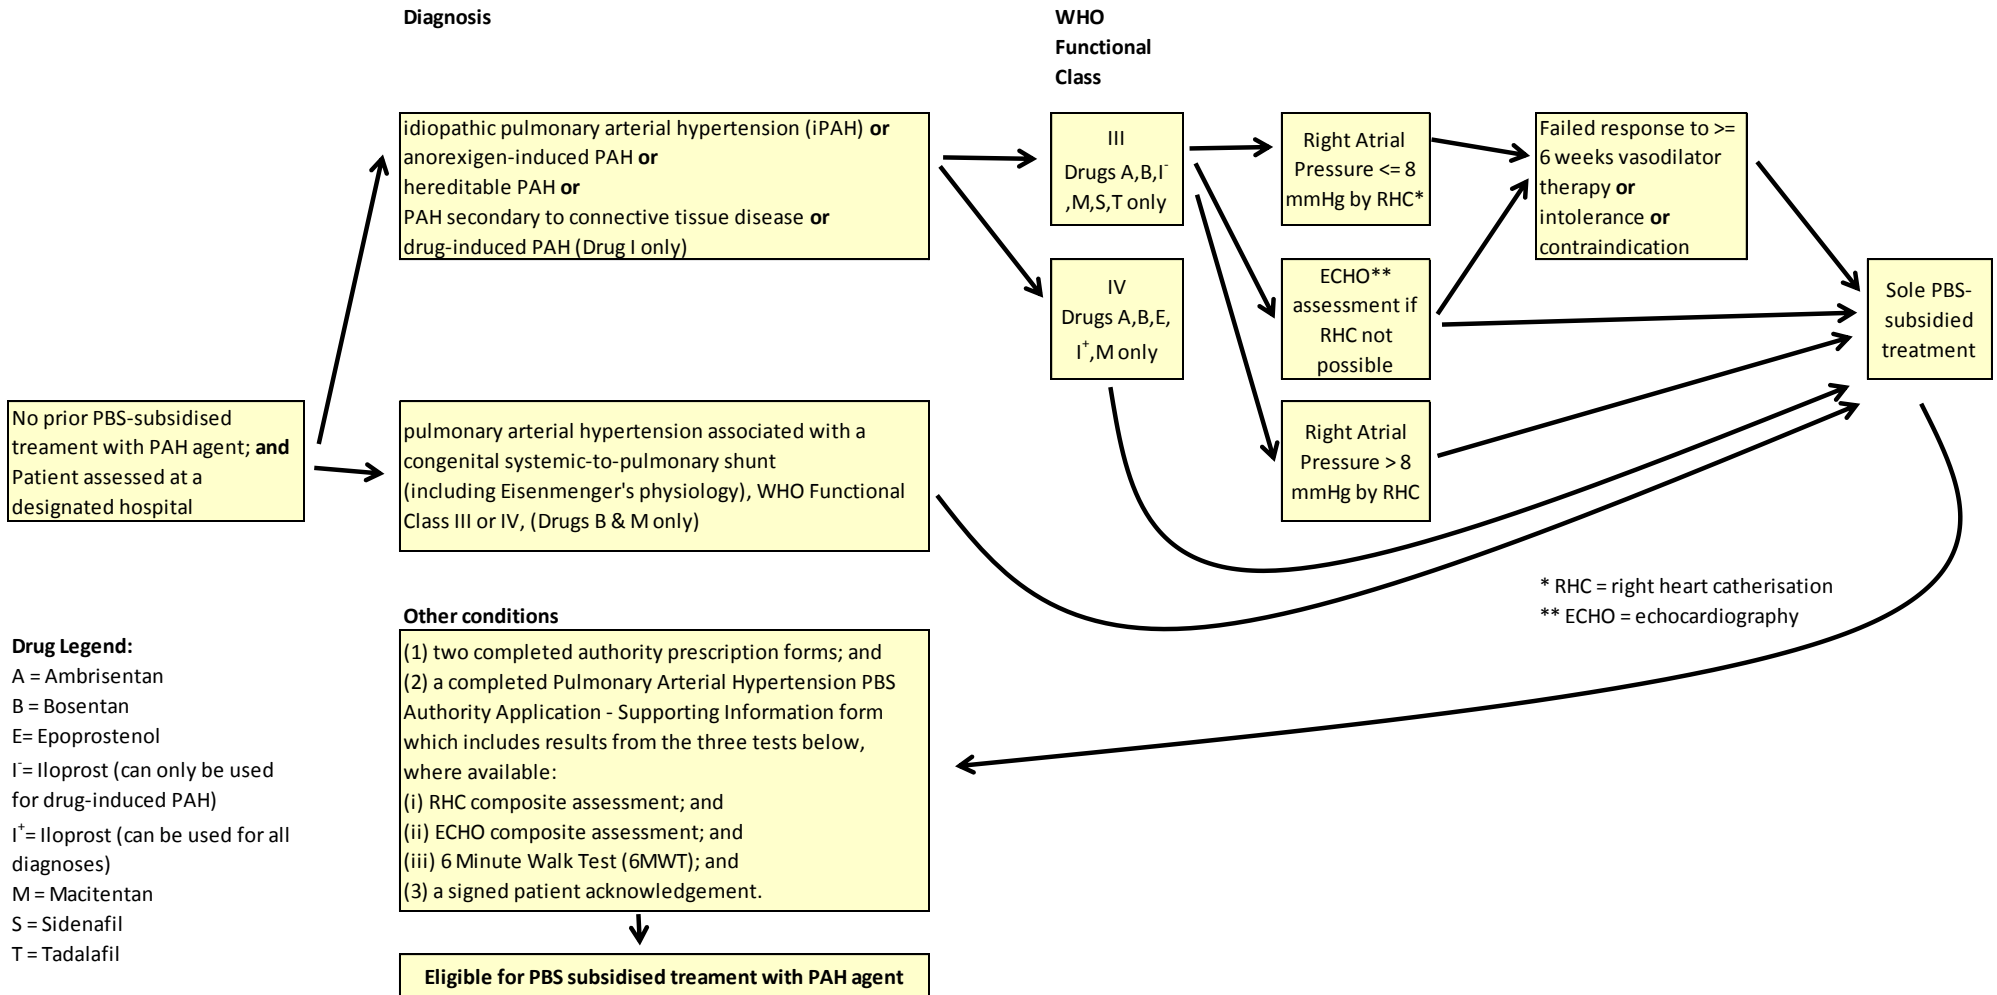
Diagnosis

WHO Functional Class

No prior PBS-subsidised treament with PAH agent; **and** Patient assessed at a designated hospital

idiopathic pulmonary arterial hypertension (iPAH) **or**
anorexigen-induced PAH **or**
hereditable PAH **or**
PAH secondary to connective tissue disease **or**
drug-induced PAH (Drug I only)

pulmonary arterial hypertension associated with a congenital systemic-to-pulmonary shunt (including Eisenmenger's physiology), WHO Functional Class III or IV, (Drugs B & M only)

III
Drugs A,B,$I^-$,M,S,T only

IV
Drugs A,B,E, $I^+$,M only

Right Atrial Pressure <= 8 mmHg by RHC*

ECHO** assessment if RHC not possible

Right Atrial Pressure > 8 mmHg by RHC

Failed response to >= 6 weeks vasodilator therapy **or** intolerance **or** contraindication

Sole PBS-subsidied treatment

* RHC = right heart catherisation
** ECHO = echocardiography

Other conditions

(1) two completed authority prescription forms; and
(2) a completed Pulmonary Arterial Hypertension PBS Authority Application - Supporting Information form which includes results from the three tests below, where available:
(i) RHC composite assessment; and
(ii) ECHO composite assessment; and
(iii) 6 Minute Walk Test (6MWT); and
(3) a signed patient acknowledgement.

Eligible for PBS subsidised treament with PAH agent

Drug Legend:
A = Ambrisentan
B = Bosentan
E= Epoprostenol
$I^-$= Iloprost (can only be used for drug-induced PAH)
$I^+$= Iloprost (can be used for all diagnoses)
M = Macitentan
S = Sidenafil
T = Tadalafil